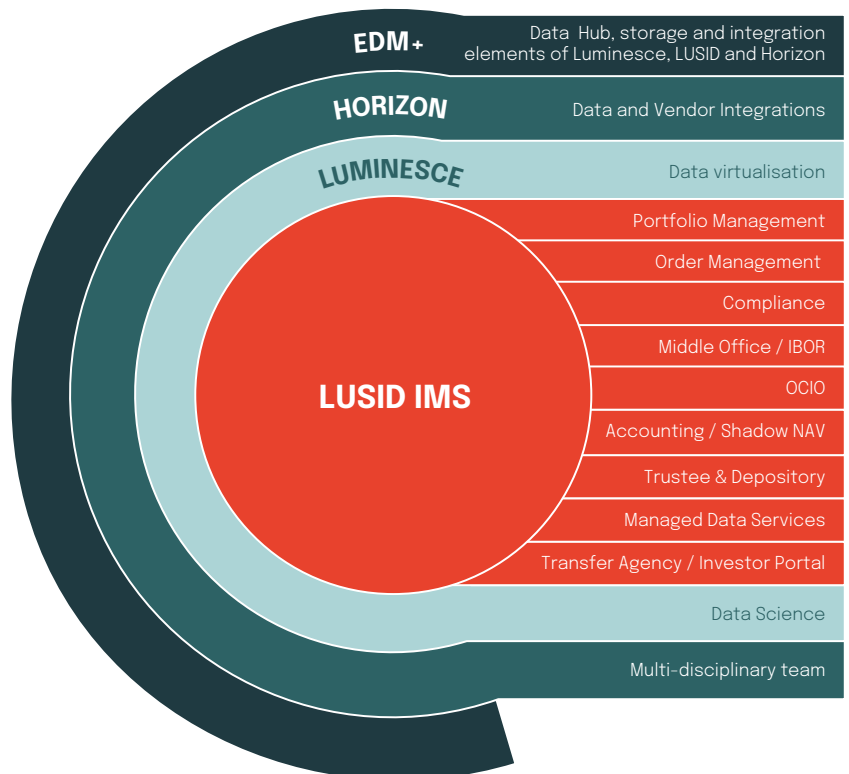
EDM+
Data Hub, storage and integration elements of Luminesce, LUSID and Horizon

HORIZON
Data and Vendor Integrations

LUMINESCE
Data virtualisation

Portfolio Management
Order Management
Compliance
Middle Office / IBOR
OCIO
Accounting / Shadow NAV
Trustee & Depository
Managed Data Services
Transfer Agency / Investor Portal

LUSID IMS

Data Science

Multi-disciplinary team